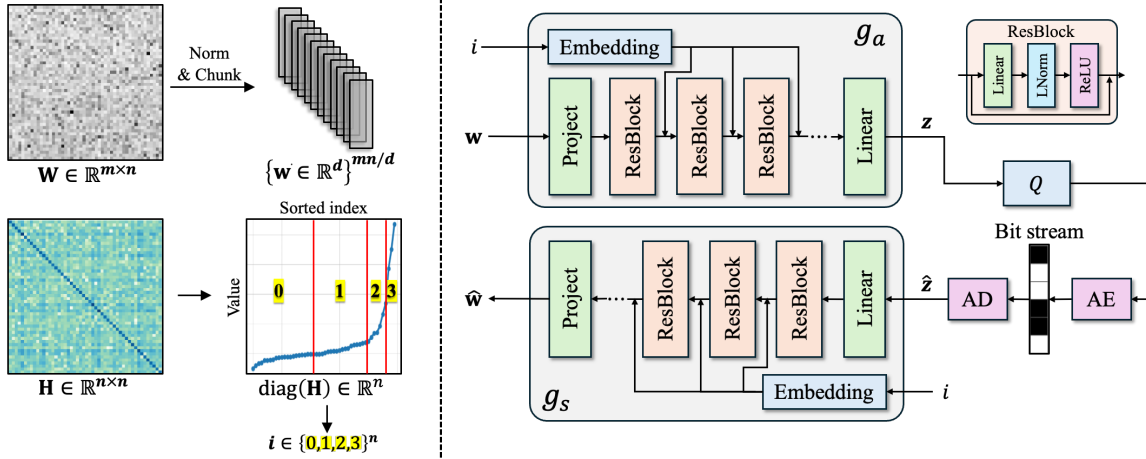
Norm & Chunk

$\mathbf{W} \in \mathbb{R}^{m \times n}$

$\{\mathbf{w} \in \mathbb{R}^{d}\}^{mn/d}$

Sorted index

Value

0 1 2 3

$\mathbf{H} \in \mathbb{R}^{n \times n}$

$\text{diag}(\mathbf{H}) \in \mathbb{R}^{n}$

$\boldsymbol{i} \in \{0,1,2,3\}^{n}$

$g_a$

$i$

Embedding

$\mathbf{w}$

Project

ResBlock

ResBlock

ResBlock

Linear

$\mathbf{z}$

ResBlock

Linear

LNorm

ReLU

$Q$

Bit stream

$g_s$

$\hat{\mathbf{w}}$

Project

ResBlock

ResBlock

ResBlock

Linear

$\hat{\mathbf{z}}$

AD

AE

Embedding

$i$